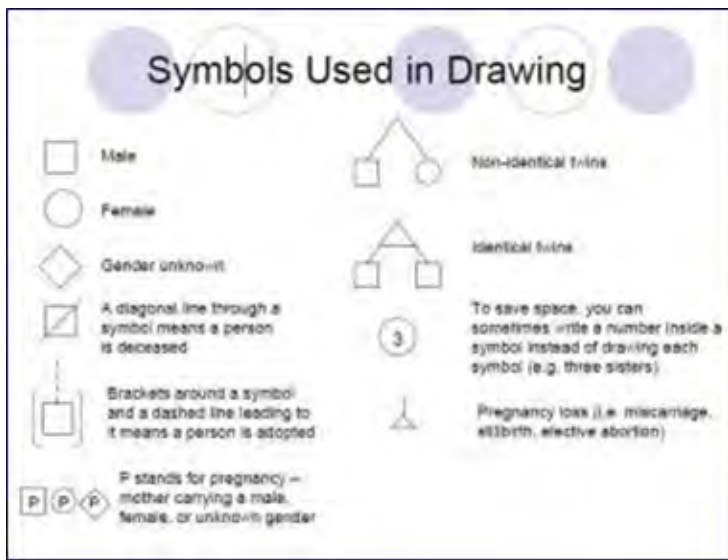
Symbols Used in Drawing

Male

Female

Gender unknown

A diagonal line through a symbol means a person is deceased

Brackets around a symbol and a dashed line leading to it means a person is adopted

P P P

P stands for pregnancy – mother carrying a male, female, or unknown gender

Non-identical twins

Identical twins

3

To save space, you can sometimes write a number inside a symbol instead of drawing each symbol (e.g. three sisters)

Pregnancy loss (i.e. miscarriage, stillbirth, elective abortion)